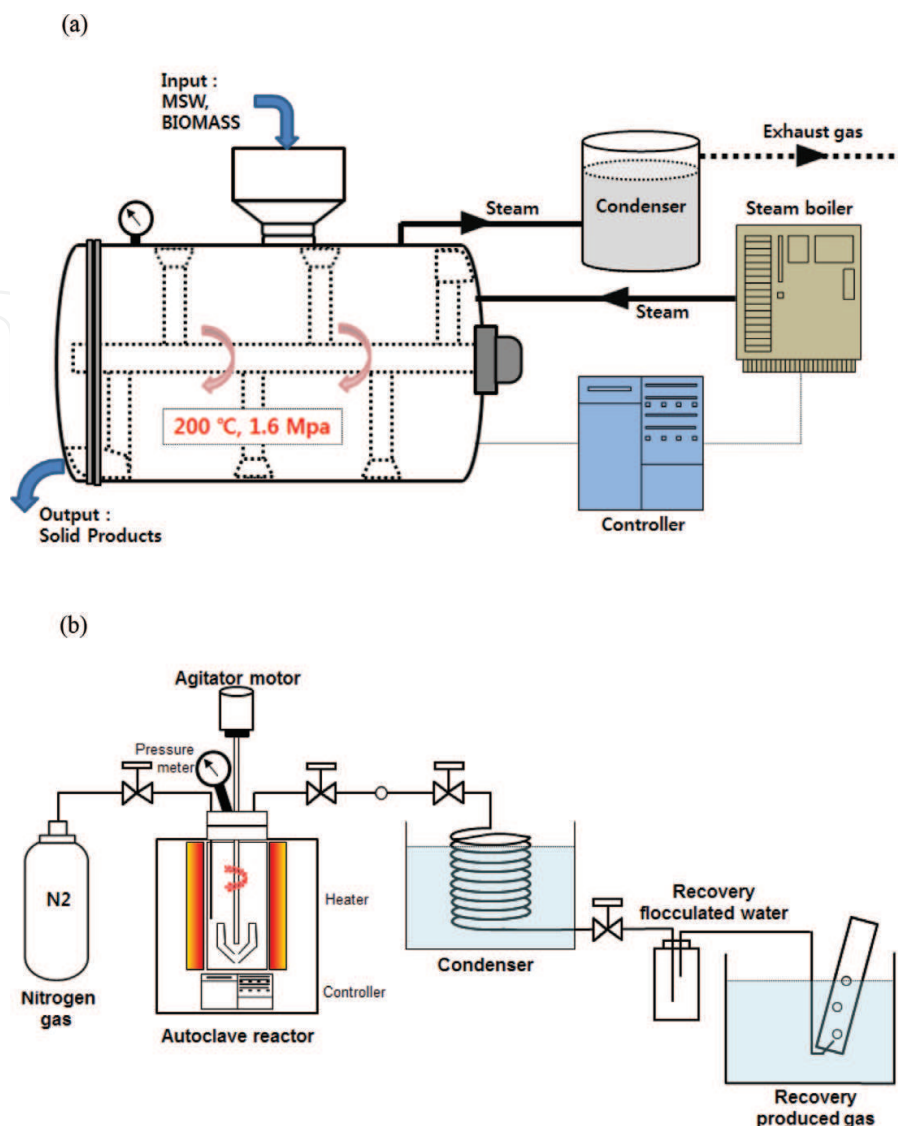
(a)

Input : MSW, BIOMASS

Exhaust gas

Steam

Condenser

Steam boiler

Steam

200 ℃, 1.6 Mpa

Controller

Output : Solid Products

(b)

Agitator motor

Pressure meter

N2

Nitrogen gas

Heater

Controller

Autoclave reactor

Condenser

Recovery flocculated water

Recovery produced gas